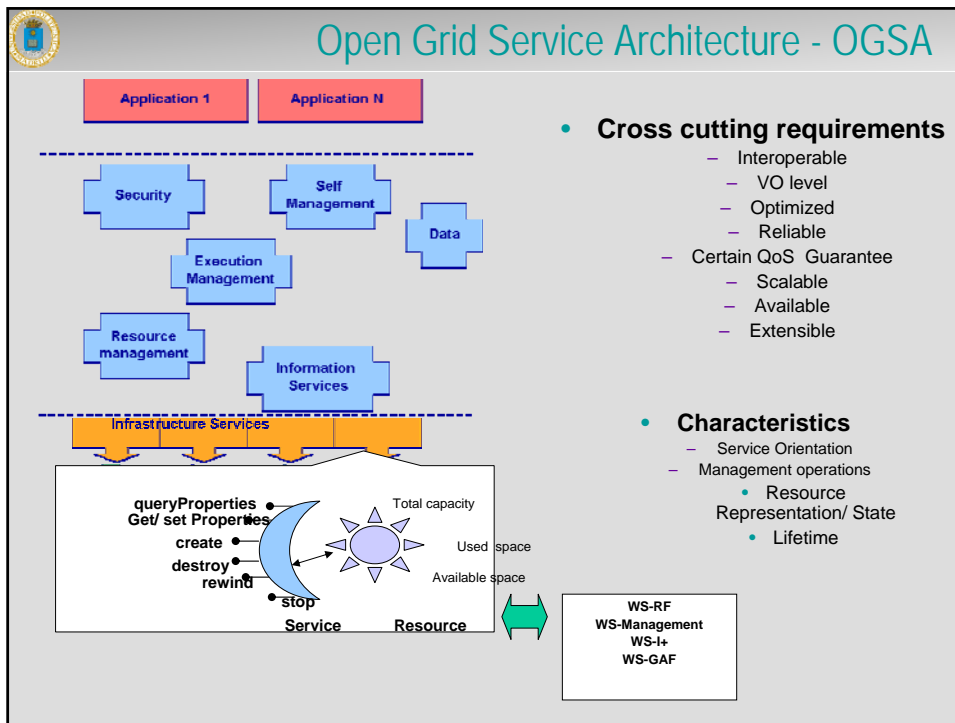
Open Grid Service Architecture - OGSA

Application 1

Application N

Security

Self Management

Data

Execution Management

Resource management

Information Services

Infrastructure Services

queryProperties
Get/ set Properties
create
destroy
rewind
stop

Total capacity
Used space
Available space

Service
Resource

• Cross cutting requirements
– Interoperable
– VO level
– Optimized
– Reliable
– Certain QoS Guarantee
– Scalable
– Available
– Extensible

• Characteristics
– Service Orientation
– Management operations
• Resource Representation/ State
• Lifetime

WS-RF
WS-Management
WS-I+
WS-GAF